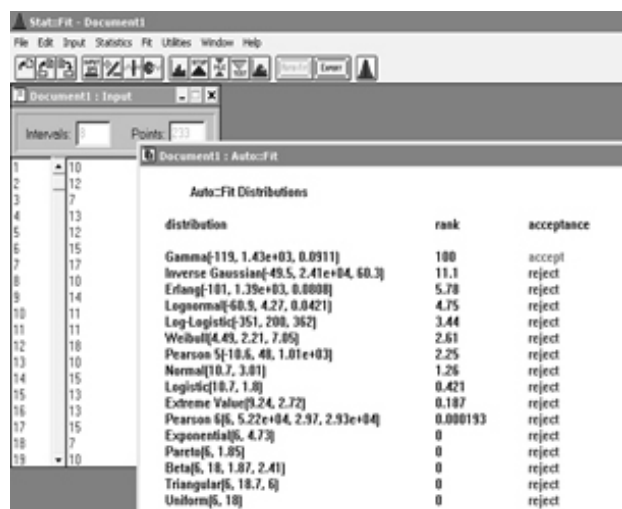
Stat::Fit - Document1

File Edit Input Statistics Fit Utilities Window Help

Document1 : Input

Intervals: 8 Points: 233

| | |
|---|---|
| 1 | 10 |
| 2 | 12 |
| 3 | 7 |
| 4 | 13 |
| 5 | 12 |
| 6 | 15 |
| 7 | 17 |
| 8 | 14 |
| 9 | 16 |
| 10 | 11 |
| 11 | 11 |
| 12 | 10 |
| 13 | 10 |
| 14 | 15 |
| 15 | 13 |
| 16 | 13 |
| 17 | 15 |
| 18 | 7 |
| 19 | 10 |

Document1 : Auto::Fit

Auto::Fit Distributions

| distribution | rank | acceptance |
|---|---|---|
| Gamma(-119, 1.43e+03, 0.0911) | 100 | accept |
| Inverse Gaussian(-49.5, 2.41e+04, 60.3) | 11.1 | reject |
| Erlang(-101, 1.39e+03, 0.0808) | 5.78 | reject |
| Lognormal(-60.9, 4.27, 0.0421) | 4.75 | reject |
| Log-Logistic(-351, 208, 362) | 3.44 | reject |
| Weibull(4.49, 2.21, 7.05) | 2.61 | reject |
| Pearson 5(-10.6, 48, 1.01e+03) | 2.25 | reject |
| Normal(10.7, 3.01) | 1.26 | reject |
| Logistic(10.7, 1.8) | 0.421 | reject |
| Extreme Value(9.24, 2.72) | 0.187 | reject |
| Pearson 6(6, 5.22e+04, 2.97, 2.93e+04) | 0.000193 | reject |
| Exponential(6, 4.73) | 0 | reject |
| Pareto(6, 1.85) | 0 | reject |
| Beta(6, 18, 1.87, 2.41) | 0 | reject |
| Triangular(6, 18.7, 6) | 0 | reject |
| Uniform(6, 18) | 0 | reject |